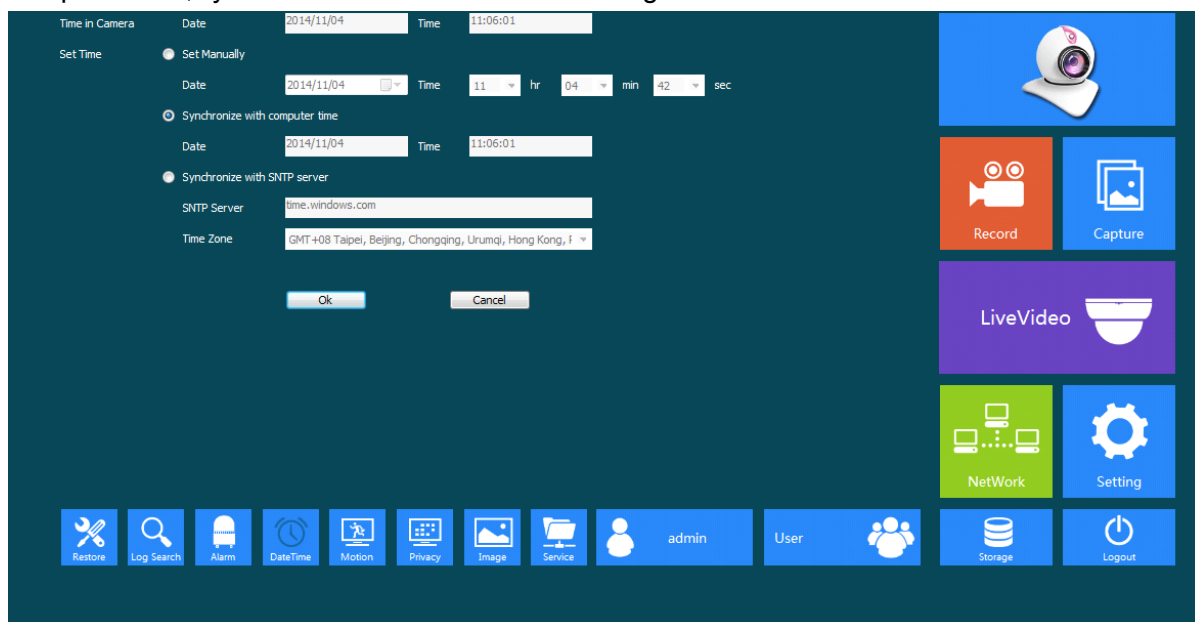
Time in Camera Date 2014/11/04 Time 11:06:01

Set Time Set Manually

Date 2014/11/04 Time 11 hr 04 min 42 sec

Synchronize with computer time

Date 2014/11/04 Time 11:06:01

Synchronize with SNTP server

SNTP Server time.windows.com

Time Zone GMT+08 Taipei, Beijing, Chongqing, Urumqi, Hong Kong, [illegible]

Ok Cancel

Record

Capture

LiveVideo

NetWork

Setting

Restore Log Search Alarm DateTime Motion Privacy Image Service admin User Storage Logout